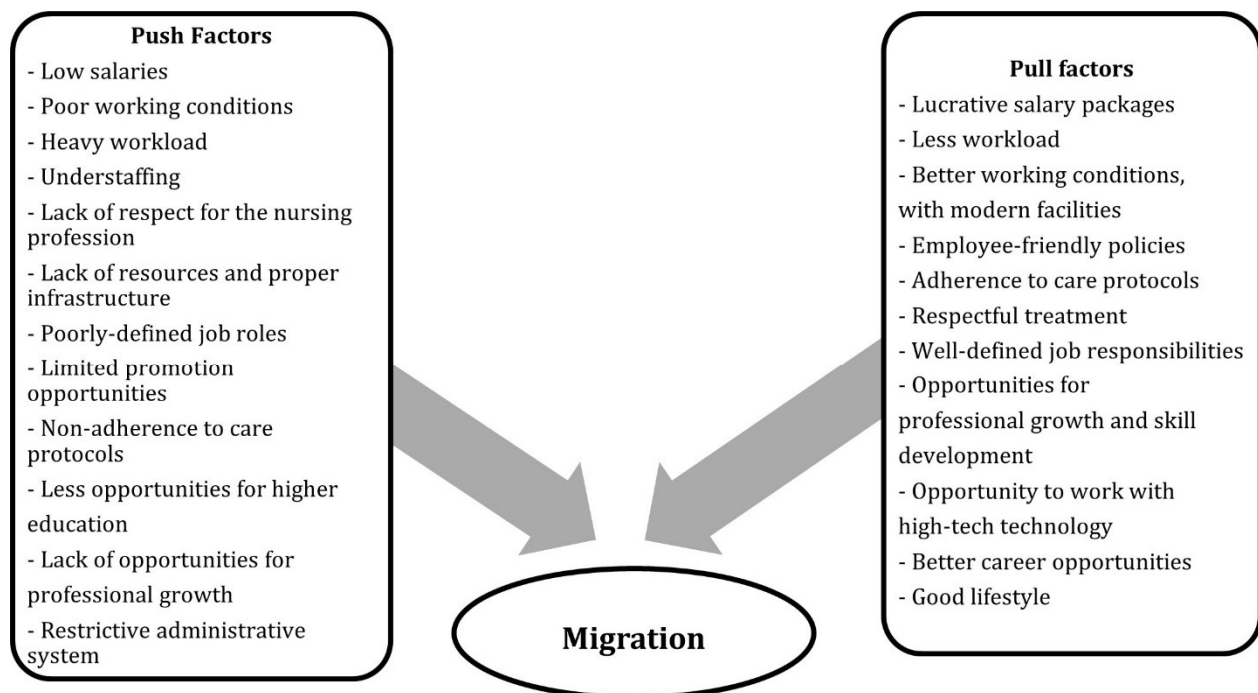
**Push Factors**
- Low salaries
- Poor working conditions
- Heavy workload
- Understaffing
- Lack of respect for the nursing profession
- Lack of resources and proper infrastructure
- Poorly-defined job roles
- Limited promotion opportunities
- Non-adherence to care protocols
- Less opportunities for higher education
- Lack of opportunities for professional growth
- Restrictive administrative system

**Pull factors**
- Lucrative salary packages
- Less workload
- Better working conditions, with modern facilities
- Employee-friendly policies
- Adherence to care protocols
- Respectful treatment
- Well-defined job responsibilities
- Opportunities for professional growth and skill development
- Opportunity to work with high-tech technology
- Better career opportunities
- Good lifestyle

Migration